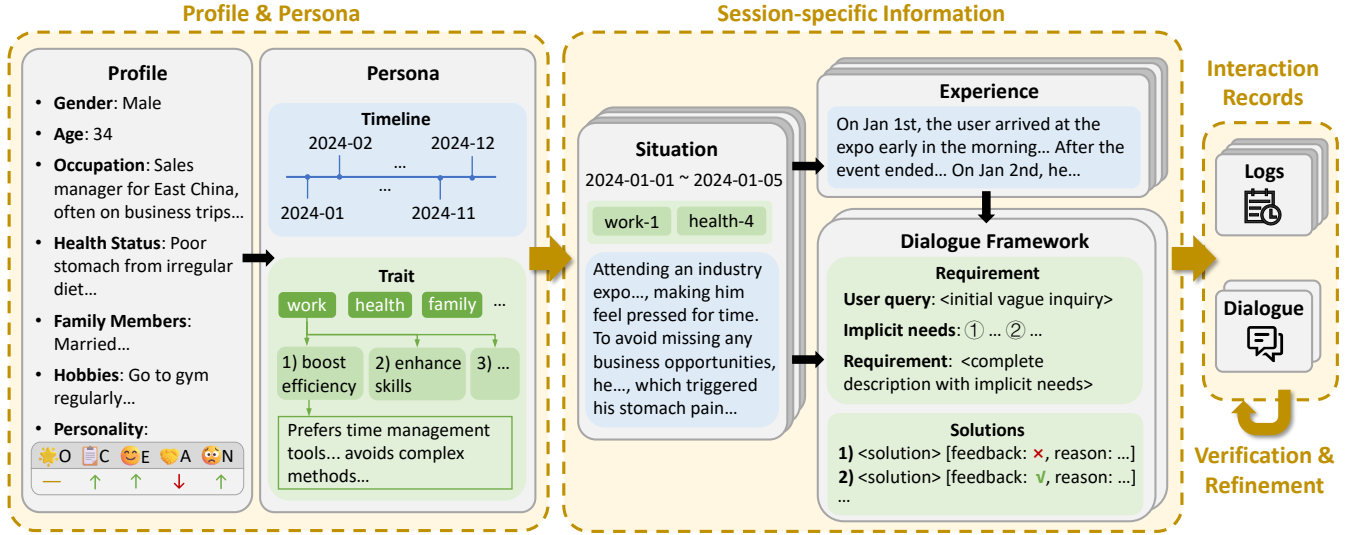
Profile & Persona

Profile

- **Gender**: Male
- **Age**: 34
- **Occupation**: Sales manager for East China, often on business trips…
- **Health Status**: Poor stomach from irregular diet…
- **Family Members**: Married…
- **Hobbies**: Go to gym regularly…
- **Personality**:

O C E A N

— ↑ ↑ ↓ ↑

Persona

Timeline

2024-02 … 2024-12

2024-01 … 2024-11

Trait

work health family …

1) boost efficiency

2) enhance skills

3) …

Prefers time management tools... avoids complex methods…

Session-specific Information

Situation

2024-01-01 ~ 2024-01-05

work-1 health-4

Attending an industry expo…, making him feel pressed for time. To avoid missing any business opportunities, he…, which triggered his stomach pain…

Experience

On Jan 1st, the user arrived at the expo early in the morning… After the event ended… On Jan 2nd, he…

Dialogue Framework

Requirement

**User query**: <initial vague inquiry>

**Implicit needs**: ① … ② …

**Requirement**: <complete description with implicit needs>

Solutions

**1)** <solution> [feedback: ×, reason: …]

**2)** <solution> [feedback: √, reason: …]

…

Interaction Records

Logs

Dialogue

Verification & Refinement